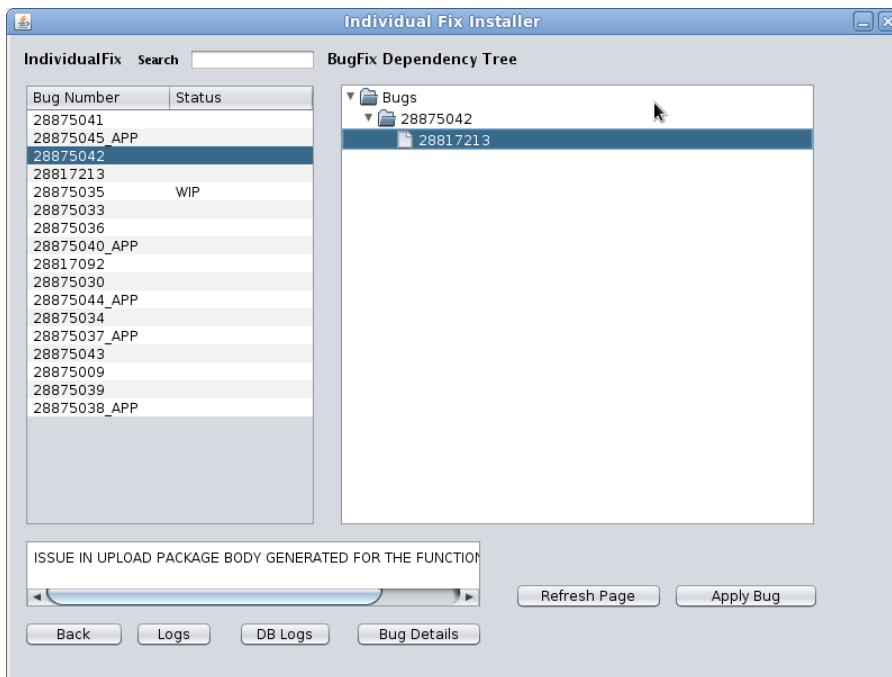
Individual Fix Installer

IndividualFix Search

BugFix Dependency Tree

| Bug Number | Status |
|---|---|
| 28875041 | |
| 28875045_APP | |
| 28875042 | |
| 28817213 | |
| 28875035 | WIP |
| 28875033 | |
| 28875036 | |
| 28875040_APP | |
| 28817092 | |
| 28875030 | |
| 28875044_APP | |
| 28875034 | |
| 28875037_APP | |
| 28875043 | |
| 28875009 | |
| 28875039 | |
| 28875038_APP | |

Bugs
28875042
28817213

ISSUE IN UPLOAD PACKAGE BODY GENERATED FOR THE FUNCTIOI

Refresh Page
Apply Bug

Back
Logs
DB Logs
Bug Details